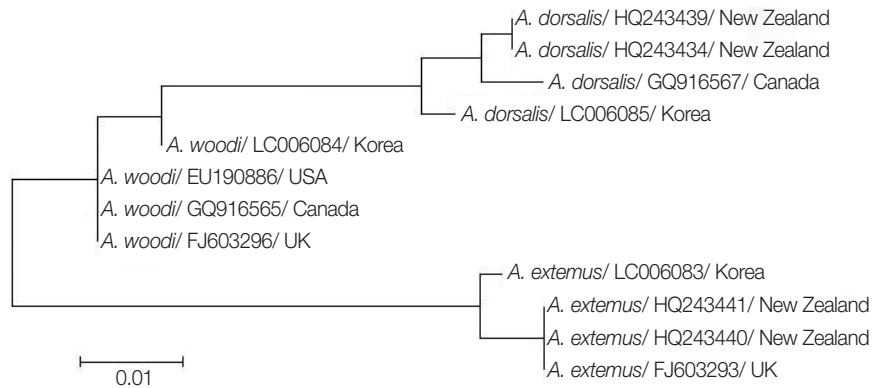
A. dorsalis/ HQ243439/ New Zealand
A. dorsalis/ HQ243434/ New Zealand
A. dorsalis/ GQ916567/ Canada
A. dorsalis/ LC006085/ Korea
A. woodi/ LC006084/ Korea
A. woodi/ EU190886/ USA
A. woodi/ GQ916565/ Canada
A. woodi/ FJ603296/ UK
A. extemus/ LC006083/ Korea
A. extemus/ HQ243441/ New Zealand
A. extemus/ HQ243440/ New Zealand
A. extemus/ FJ603293/ UK
0.01